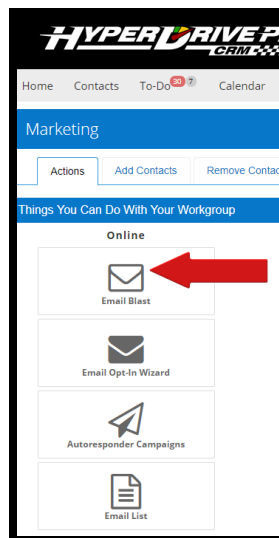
HYPERDRIVE CRM

Home Contacts To-Do 30 7 Calendar

Marketing

Actions Add Contacts Remove Contac

Things You Can Do With Your Workgroup

Online

Email Blast

Email Opt-In Wizard

Autoresponder Campaigns

Email List